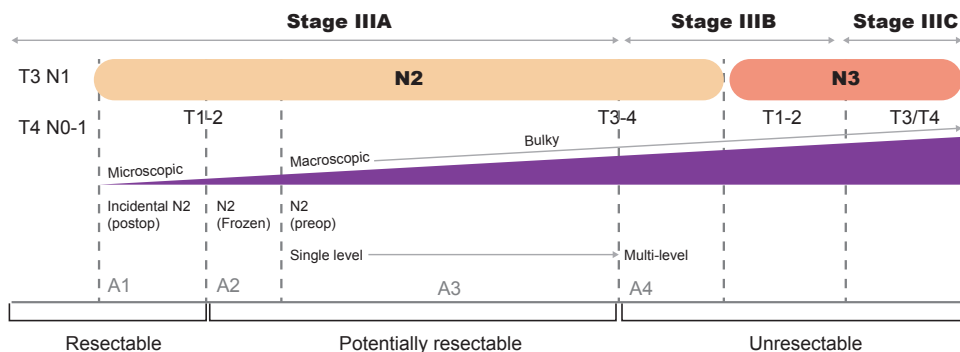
Stage IIIA
Stage IIIB
Stage IIIC

T3 N1
N2
N3

T4 N0-1
T1-2
T3-4
T1-2
T3/T4

Bulky
Macroscopic
Microscopic

Incidental N2 (postop)
N2 (Frozen)
N2 (preop)

Single level
Multi-level

A1
A2
A3
A4

Resectable
Potentially resectable
Unresectable